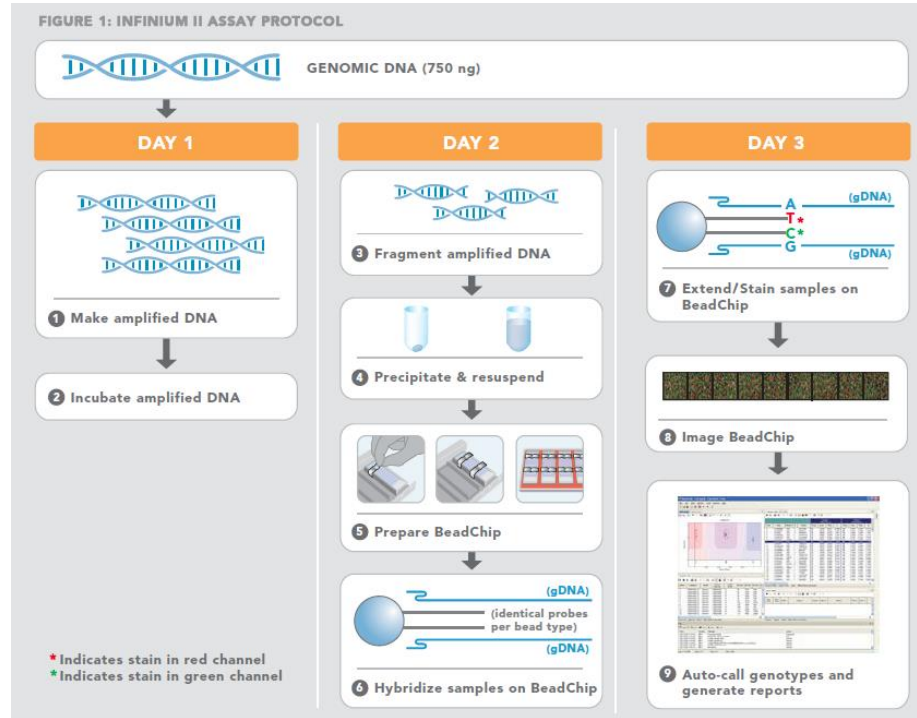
FIGURE 1: INFINIUM II ASSAY PROTOCOL

GENOMIC DNA (750 ng)

DAY 1

1 Make amplified DNA

2 Incubate amplified DNA

* Indicates stain in red channel
* Indicates stain in green channel

DAY 2

3 Fragment amplified DNA

4 Precipitate & resuspend

5 Prepare BeadChip

(gDNA)
(identical probes per bead type)
(gDNA)

6 Hybridize samples on BeadChip

DAY 3

(gDNA)
A
T*
C*
G
(gDNA)

7 Extend/Stain samples on BeadChip

8 Image BeadChip

9 Auto-call genotypes and generate reports